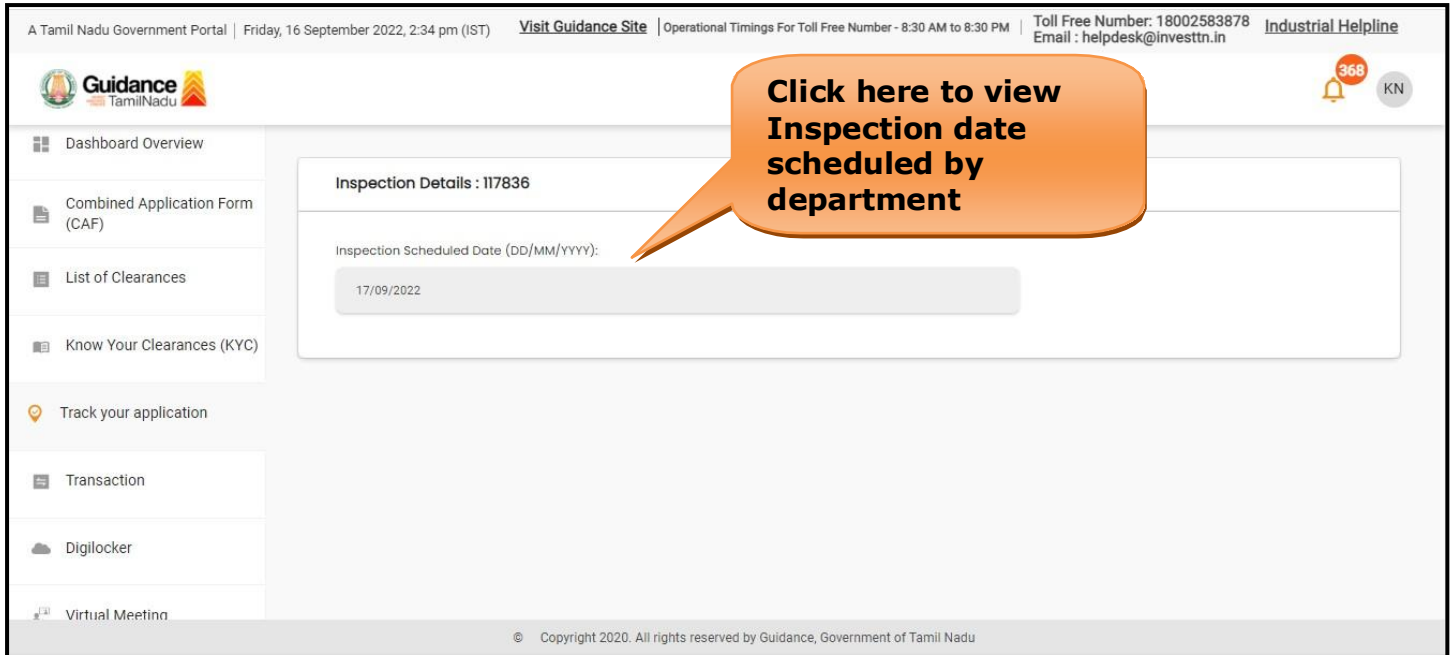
A Tamil Nadu Government Portal | Friday, 16 September 2022, 2:34 pm (IST) Visit Guidance Site | Operational Timings For Toll Free Number - 8:30 AM to 8:30 PM | Toll Free Number: 18002583878 Email : helpdesk@investtn.in Industrial Helpline

Guidance TamilNadu

368 KN

Click here to view Inspection date scheduled by department

Dashboard Overview

Combined Application Form (CAF)

List of Clearances

Know Your Clearances (KYC)

Track your application

Transaction

Digilocker

Virtual Meeting

Inspection Details : 117836

Inspection Scheduled Date (DD/MM/YYYY):

17/09/2022

© Copyright 2020. All rights reserved by Guidance, Government of Tamil Nadu